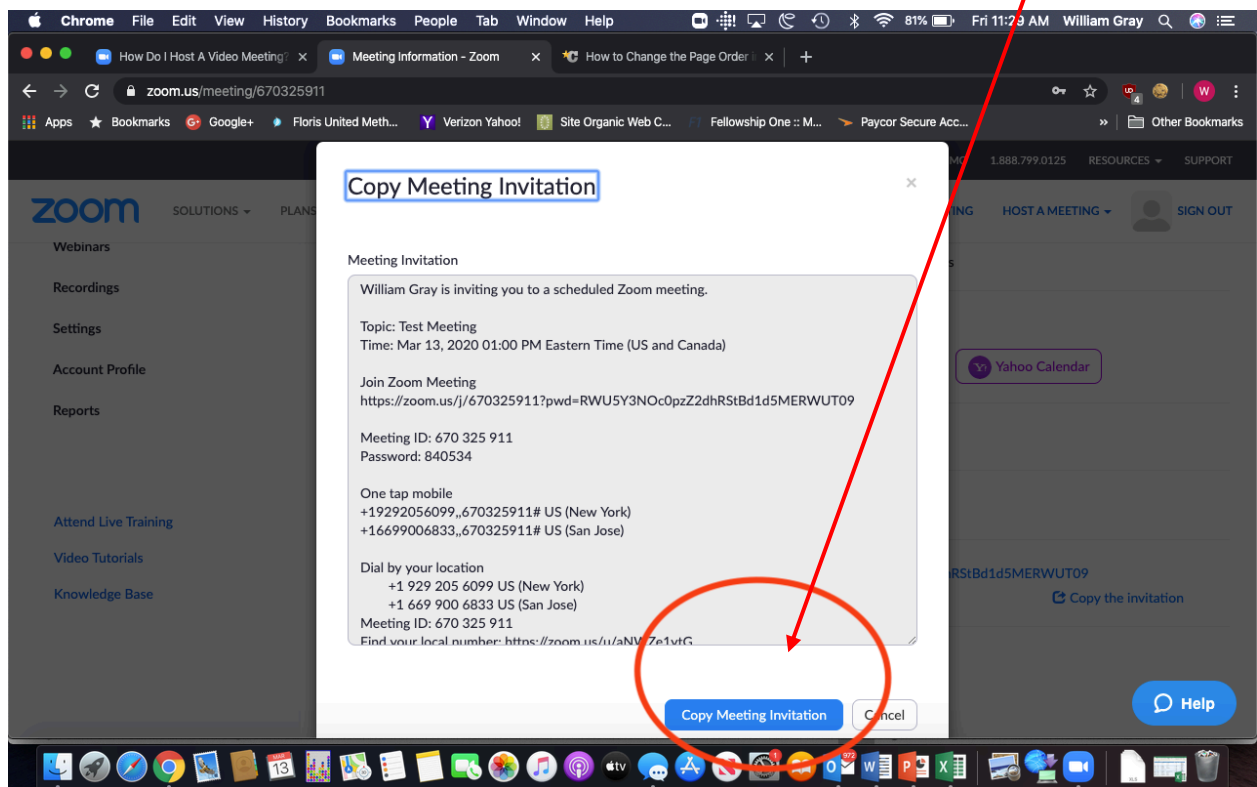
Chrome File Edit View History Bookmarks People Tab Window Help 81% Fri 11:29 AM William Gray

How Do I Host A Video Meeting? × Meeting Information - Zoom × How to Change the Page Order × +

zoom.us/meeting/670325911

Apps Bookmarks Google+ Floris United Meth... Verizon Yahoo! Site Organic Web C... Fellowship One :: M... Paycor Secure Acc... » Other Bookmarks

1.888.799.0125 RESOURCES SUPPORT

zoom SOLUTIONS PLANS HOST A MEETING SIGN OUT

Webinars
Recordings
Settings
Account Profile
Reports

Attend Live Training
Video Tutorials
Knowledge Base

Yahoo Calendar

RStBd1d5MERWUT09
Copy the invitation

Copy Meeting Invitation

Meeting Invitation

William Gray is inviting you to a scheduled Zoom meeting.

Topic: Test Meeting
Time: Mar 13, 2020 01:00 PM Eastern Time (US and Canada)

Join Zoom Meeting
https://zoom.us/j/670325911?pwd=RWU5Y3NOc0pzZ2dhRStBd1d5MERWUT09

Meeting ID: 670 325 911
Password: 840534

One tap mobile
+19292056099,,670325911# US (New York)
+16699006833,,670325911# US (San Jose)

Dial by your location
+1 929 205 6099 US (New York)
+1 669 900 6833 US (San Jose)
Meeting ID: 670 325 911
Find your local number: https://zoom.us/u/aNVZe1ytG

Copy Meeting Invitation Cancel

Help